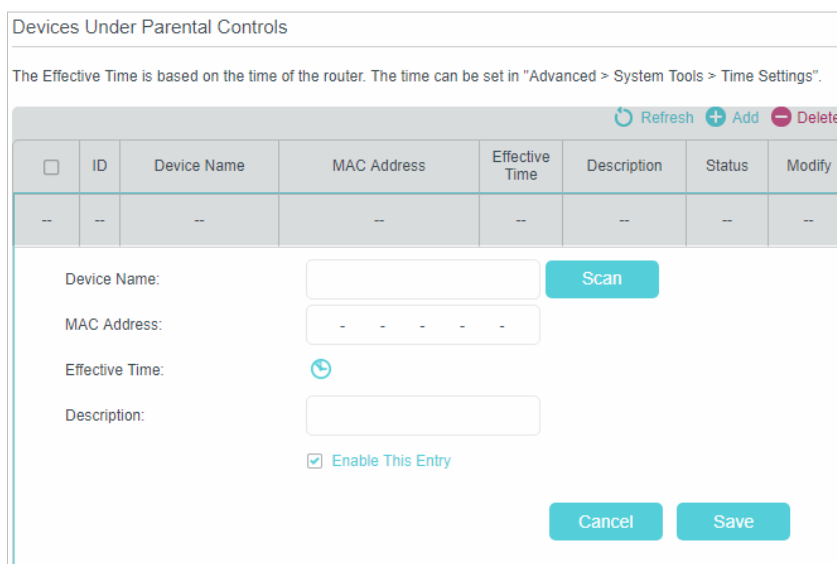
Devices Under Parental Controls

The Effective Time is based on the time of the router. The time can be set in "Advanced > System Tools > Time Settings".

Refresh Add Delete

| | ID | Device Name | MAC Address | Effective Time | Description | Status | Modify |
|---|---|---|---|---|---|---|---|
| -- | -- | -- | -- | -- | -- | -- | -- |

Device Name: Scan

MAC Address: - - - - -

Effective Time:

Description:

Enable This Entry

Cancel Save